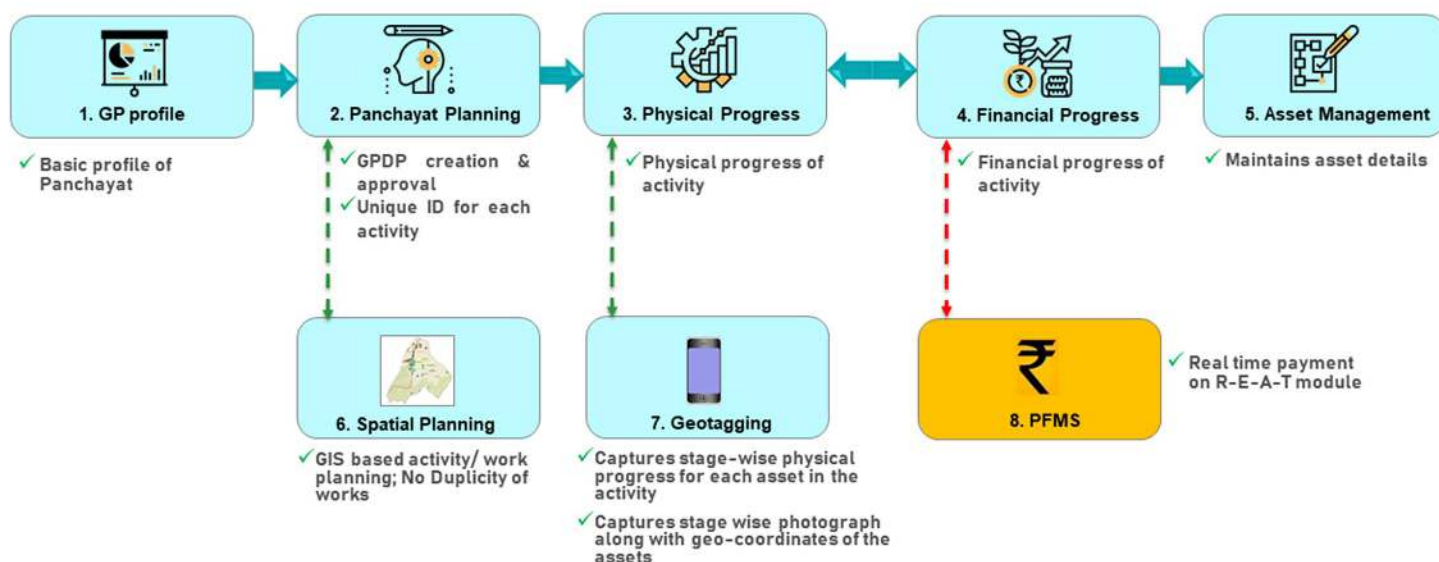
1. GP profile

✓ Basic profile of Panchayat

2. Panchayat Planning

✓ GPDP creation & approval
✓ Unique ID for each activity

3. Physical Progress

✓ Physical progress of activity

4. Financial Progress

✓ Financial progress of activity

5. Asset Management

✓ Maintains asset details

6. Spatial Planning

✓ GIS based activity/ work planning; No Duplicity of works

7. Geotagging

✓ Captures stage-wise physical progress for each asset in the activity
✓ Captures stage wise photograph along with geo-coordinates of the assets

₹

8. PFMS

✓ Real time payment on R-E-A-T module